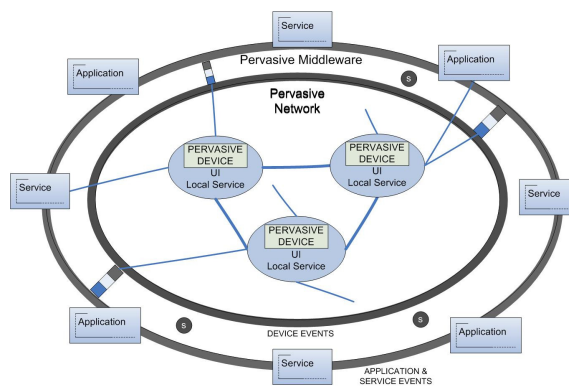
Service

Application

Pervasive Middleware

Application

S

Pervasive Network

PERVASIVE DEVICE
UI
Local Service

PERVASIVE DEVICE
UI
Local Service

Service

Service

PERVASIVE DEVICE
UI
Local Service

Application

S

S

Application

DEVICE EVENTS

Service

APPLICATION & SERVICE EVENTS